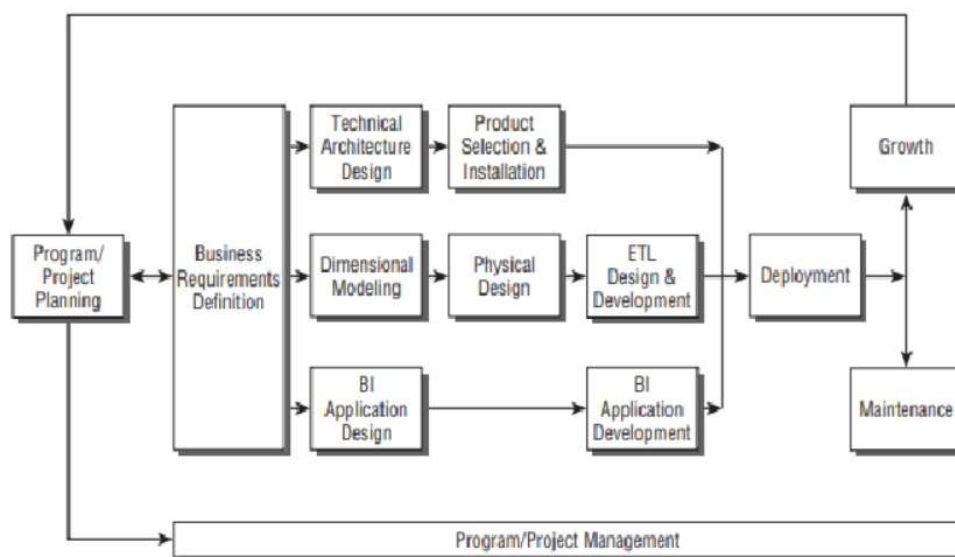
Program/ Project Planning

Business Requirements Definition

Technical Architecture Design

Product Selection & Installation

Dimensional Modeling

Physical Design

ETL Design & Development

BI Application Design

BI Application Development

Deployment

Growth

Maintenance

Program/Project Management